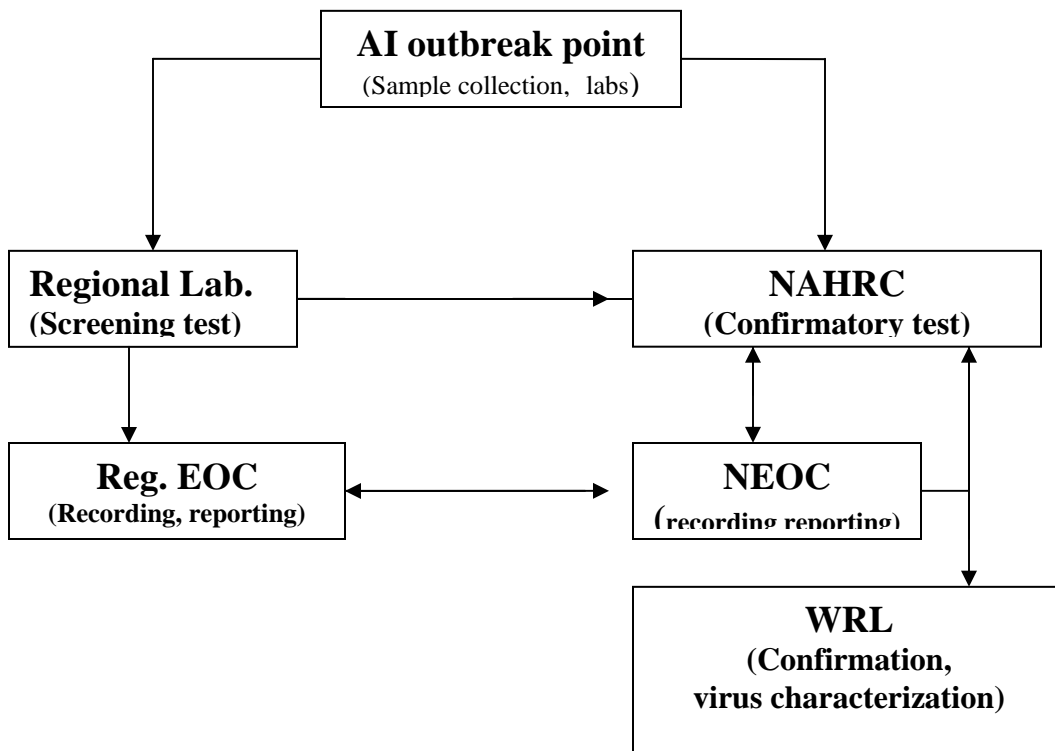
AI outbreak point
(Sample collection, labs)

Regional Lab.
(Screening test)

NAHRC
(Confirmatory test)

Reg. EOC
(Recording, reporting)

NEOC
(recording reporting)

WRL
(Confirmation, virus characterization)